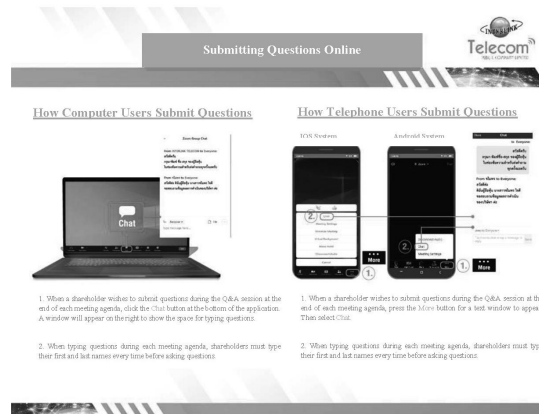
Submitting Questions Online

Telecom

How Computer Users Submit Questions

Chat

1. When a shareholder wishes to submit questions during the Q&A session at the end of each meeting agenda, click the Chat button at the bottom of the application. A window will appear on the right to show the space for typing questions.

2. When typing questions during each meeting agenda, shareholders must type their first and last names every time before asking questions.

How Telephone Users Submit Questions

IOS System

Android System

2.

More

1.

2.

More

1.

1. When a shareholder wishes to submit questions during the Q&A session at th end of each meeting agenda, press the More button for a text window to appea Then select Chat.

2. When typing questions during each meeting agenda, shareholders must typ their first and last names every time before asking questions.